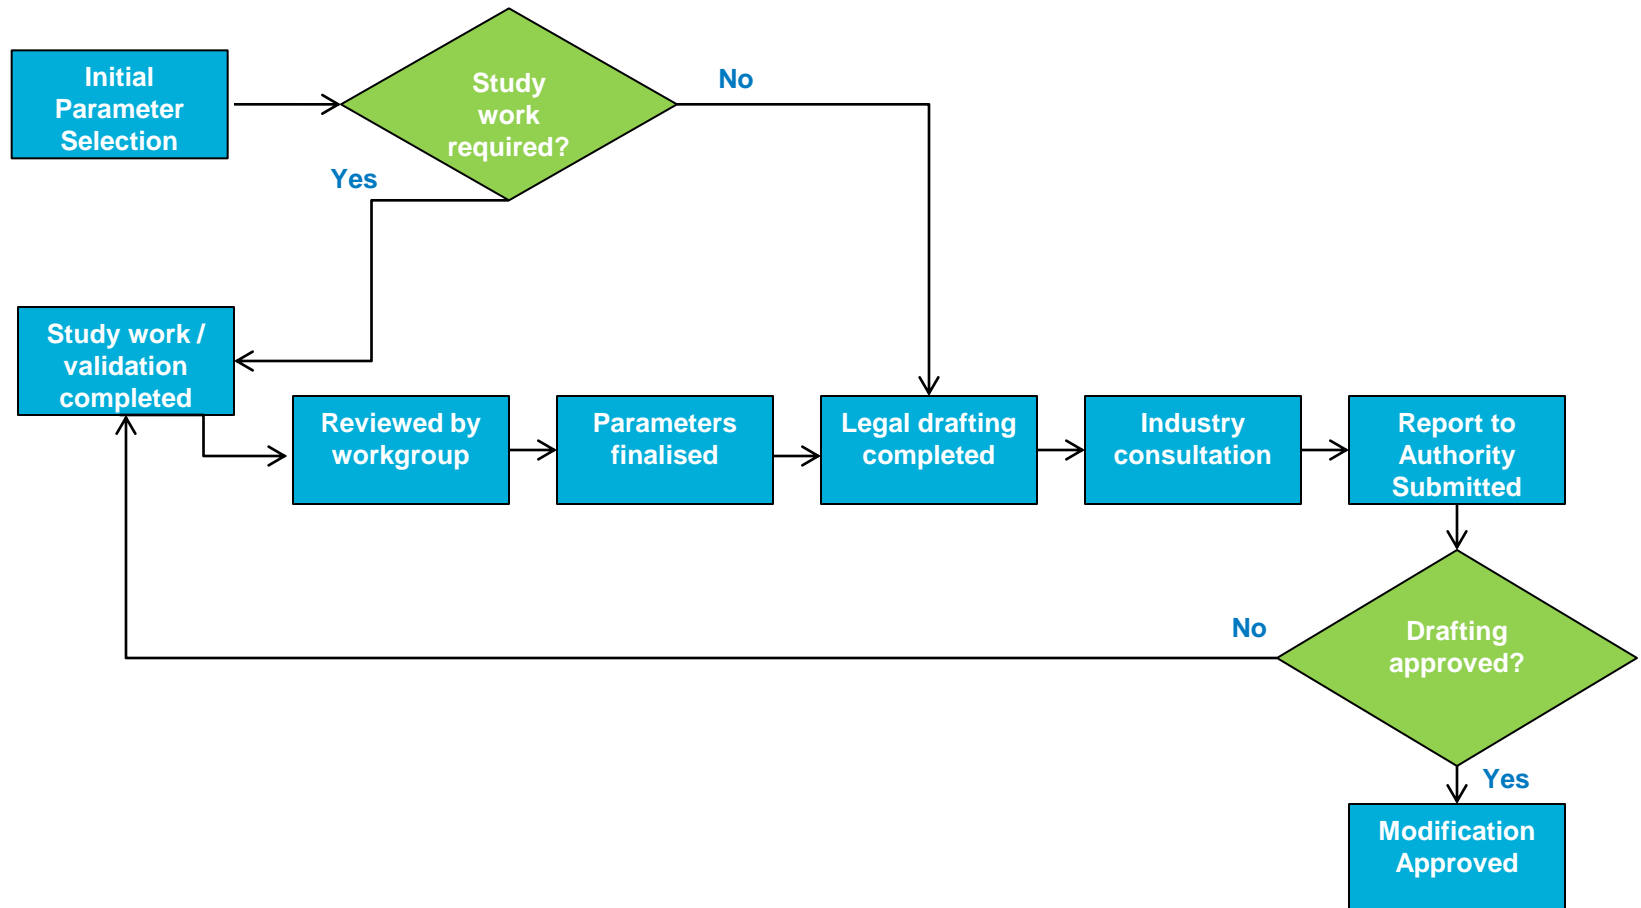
Initial Parameter Selection

Study work required?

No

Yes

Study work / validation completed

Reviewed by workgroup

Parameters finalised

Legal drafting completed

Industry consultation

Report to Authority Submitted

No

Drafting approved?

Yes

Modification Approved